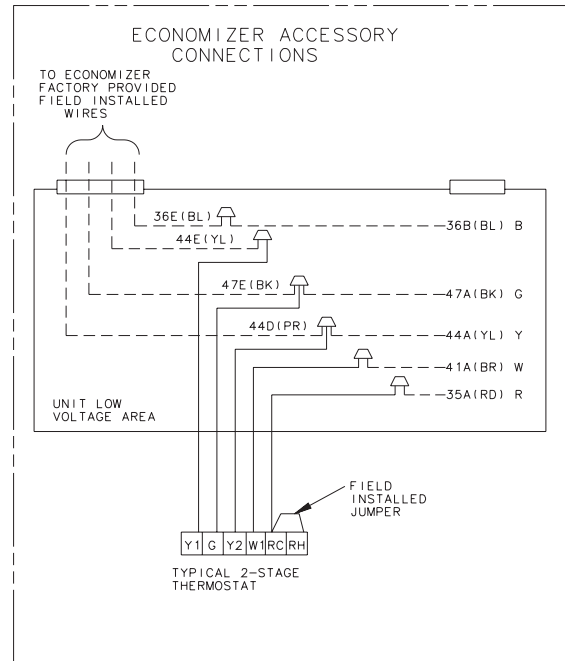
ECONOMIZER ACCESSORY CONNECTIONS

TO ECONOMIZER FACTORY PROVIDED FIELD INSTALLED WIRES

36E(BL)

36B(BL) B

44E(YL)

47E(BK)

47A(BK) G

44D(PR)

44A(YL) Y

41A(BR) W

35A(RD) R

UNIT LOW VOLTAGE AREA

FIELD INSTALLED JUMPER

| Y1 | G | Y2 | W1 | RC | RH |
|---|---|---|---|---|---|

TYPICAL 2-STAGE THERMOSTAT